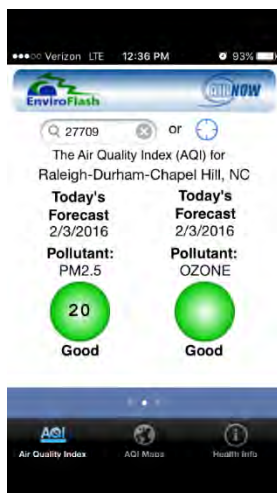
●●●○○ Verizon LTE 12:36 PM 93%

EnviroFlash

AIRNOW

27709 or

The Air Quality Index (AQI) for Raleigh-Durham-Chapel Hill, NC

| Today's Forecast 2/3/2016 | Today's Forecast 2/3/2016 |
|---|---|
| Pollutant: PM2.5 | Pollutant: OZONE |
| 20 | |
| Good | Good |

AQI
Air Quality Index

AQI Maps

Health Info